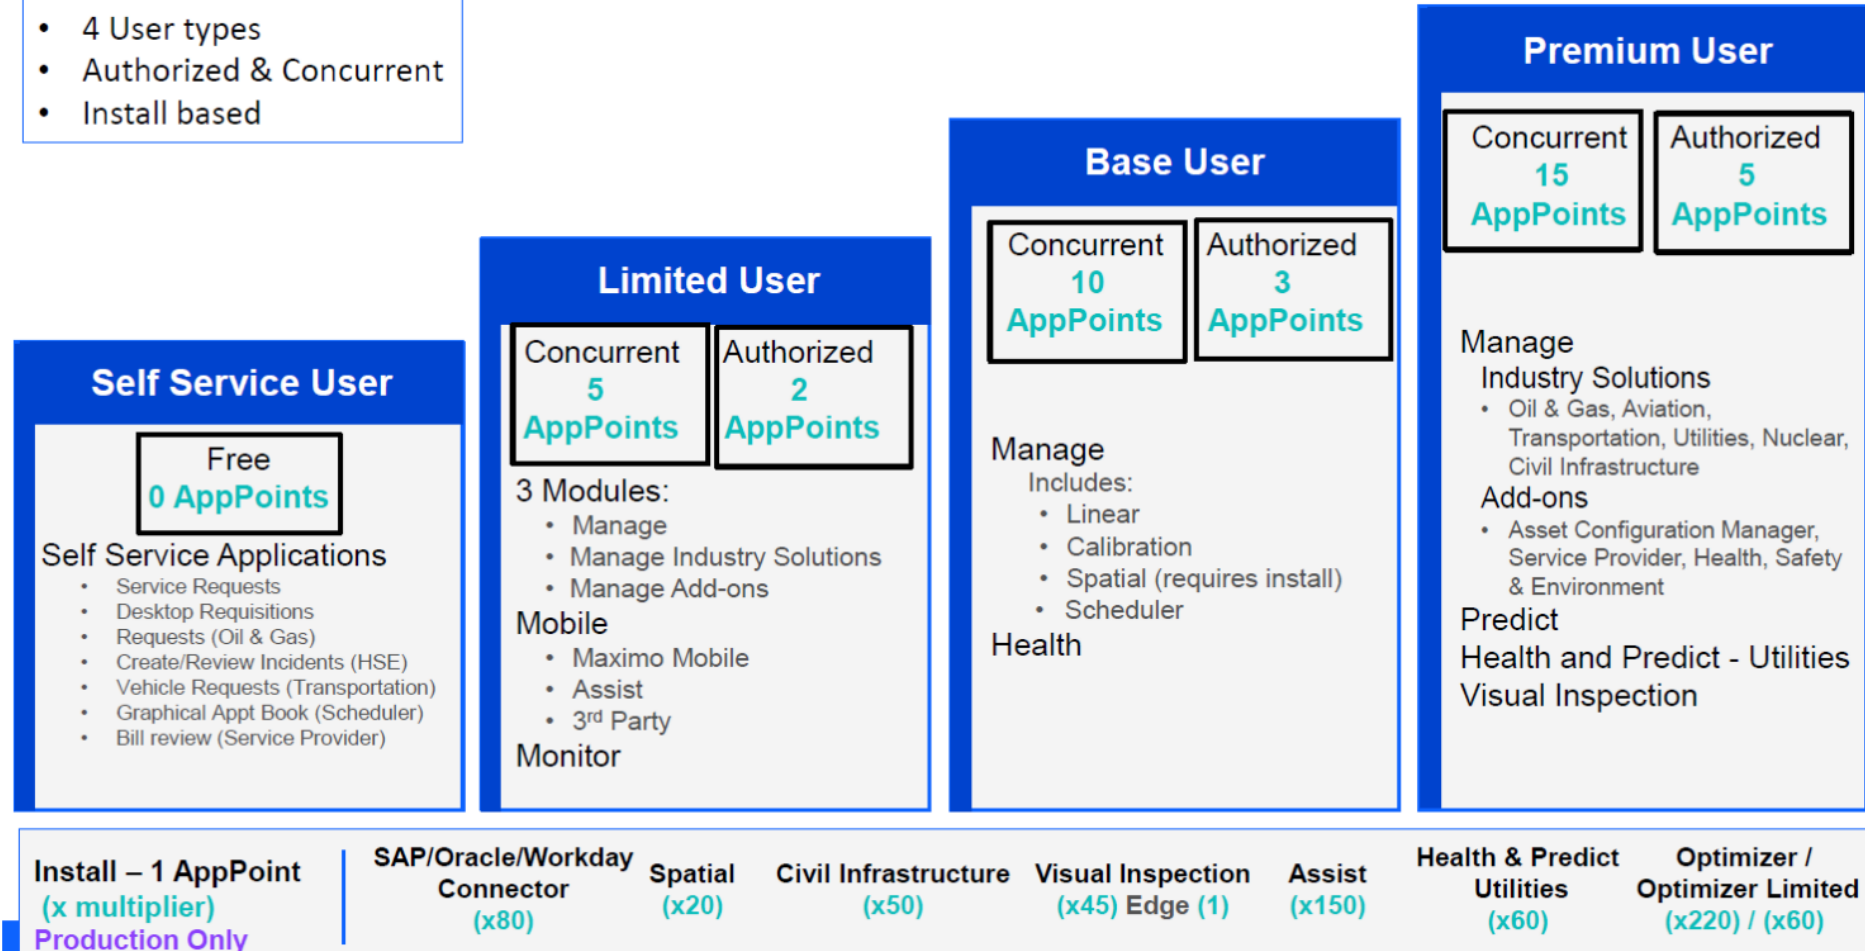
- 4 User types
- Authorized & Concurrent
- Install based

Self Service User

Free
0 AppPoints

Self Service Applications
- Service Requests
- Desktop Requisitions
- Requests (Oil & Gas)
- Create/Review Incidents (HSE)
- Vehicle Requests (Transportation)
- Graphical Appt Book (Scheduler)
- Bill review (Service Provider)

Limited User

Concurrent
5
AppPoints

Authorized
2
AppPoints

3 Modules:
- Manage
- Manage Industry Solutions
- Manage Add-ons

Mobile
- Maximo Mobile
- Assist
- 3rd Party

Monitor

Base User

Concurrent
10
AppPoints

Authorized
3
AppPoints

Manage
Includes:
- Linear
- Calibration
- Spatial (requires install)
- Scheduler

Health

Premium User

Concurrent
15
AppPoints

Authorized
5
AppPoints

Manage
Industry Solutions
- Oil & Gas, Aviation, Transportation, Utilities, Nuclear, Civil Infrastructure

Add-ons
- Asset Configuration Manager, Service Provider, Health, Safety & Environment

Predict
Health and Predict - Utilities
Visual Inspection

Install – 1 AppPoint
(x multiplier)
Production Only

SAP/Oracle/Workday Connector
(x80)

Spatial
(x20)

Civil Infrastructure
(x50)

Visual Inspection
(x45) Edge (1)

Assist
(x150)

Health & Predict Utilities
(x60)

Optimizer / Optimizer Limited
(x220) / (x60)